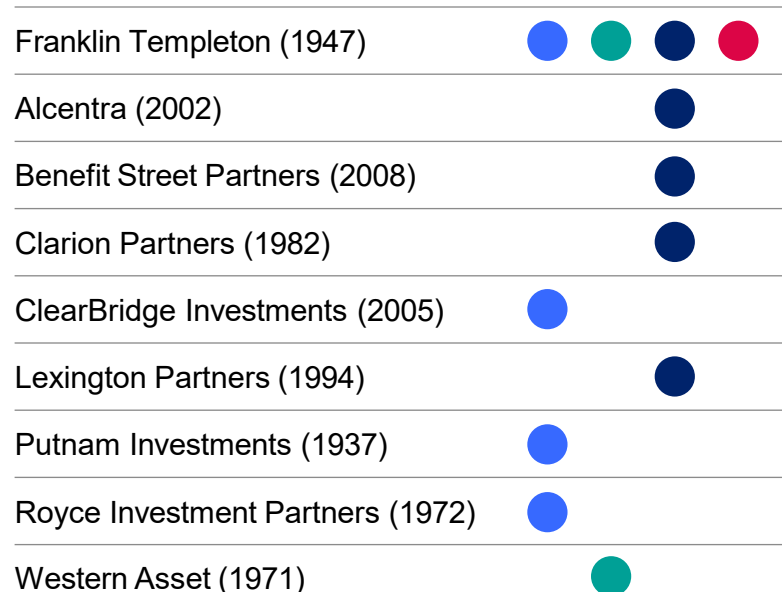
Franklin Templeton (1947)

Alcentra (2002)

Benefit Street Partners (2008)

Clarion Partners (1982)

ClearBridge Investments (2005)

Lexington Partners (1994)

Putnam Investments (1937)

Royce Investment Partners (1972)

Western Asset (1971)